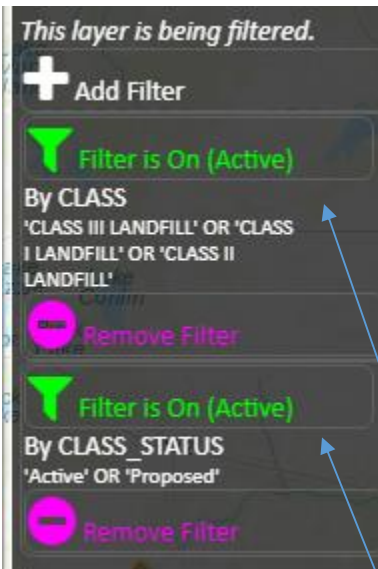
This layer is being filtered.

Add Filter

Filter is On (Active)

By CLASS

'CLASS III LANDFILL' OR 'CLASS I LANDFILL' OR 'CLASS II LANDFILL'

Remove Filter

Filter is On (Active)

By CLASS_STATUS

'Active' OR 'Proposed'

Remove Filter